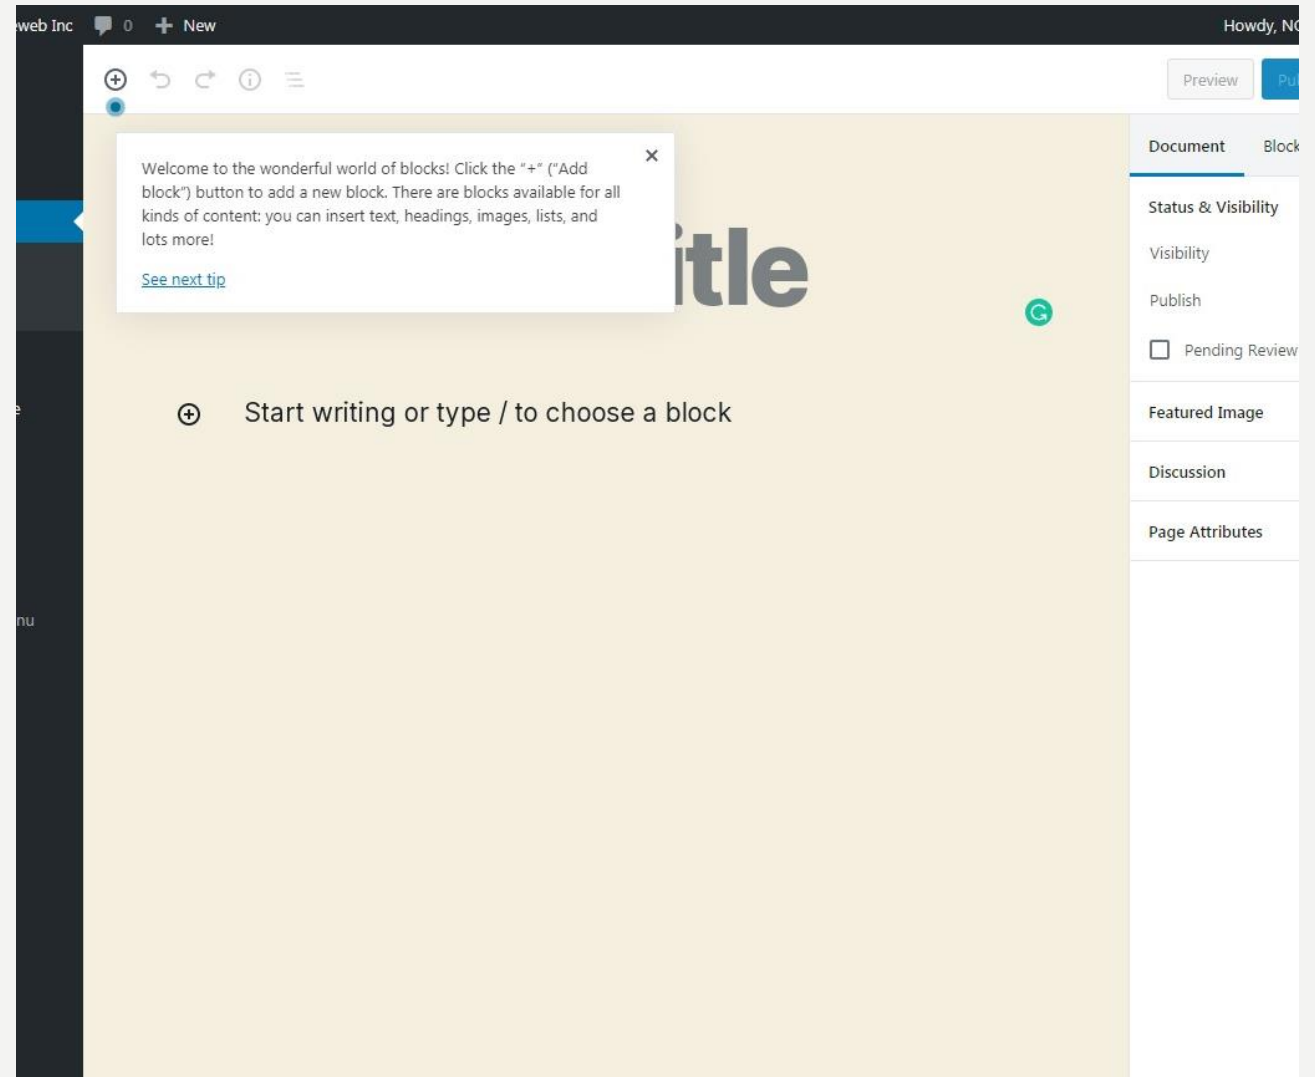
web Inc 0 New

Howdy, N

Preview

Pu

Welcome to the wonderful world of blocks! Click the "+" ("Add block") button to add a new block. There are blocks available for all kinds of content: you can insert text, headings, images, lists, and lots more!

See next tip

itle

e

nu

Start writing or type / to choose a block

Document

Block

Status & Visibility

Visibility

Publish

Pending Review

Featured Image

Discussion

Page Attributes